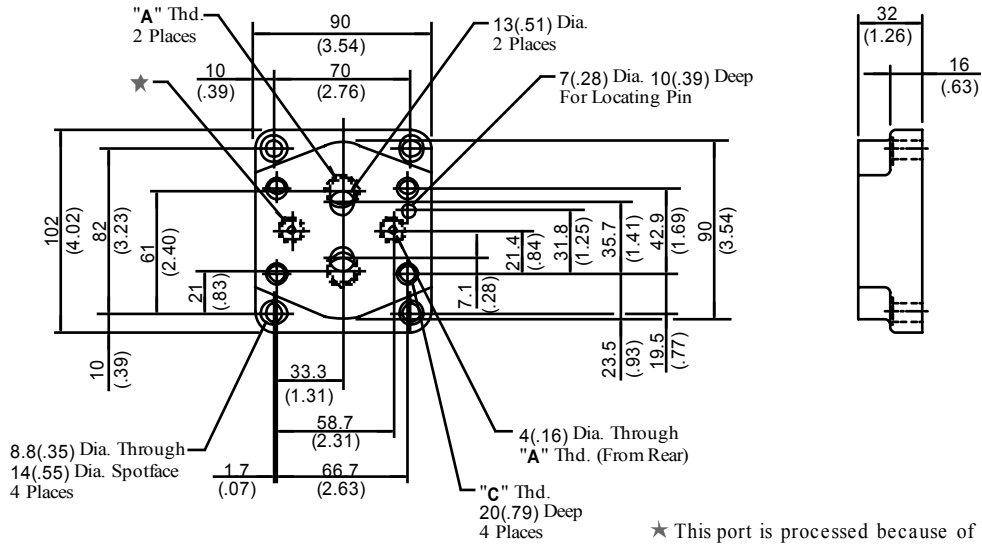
"A" Thd.
2 Places

90
(3.54)

13(.51) Dia.
2 Places

10
(.39)

70
(2.76)

7(.28) Dia. 10(.39) Deep
For Locating Pin

32
(1.26)

16
(.63)

102
(4.02)

82
(3.23)

61
(2.40)

21
(.83)

10
(.39)

21.4
(.84)

31.8
(1.25)

35.7
(1.41)

42.9
(1.69)

90
(3.54)

7.1
(.28)

23.5
(.93)

19.5
(.77)

33.3
(1.31)

58.7
(2.31)

8.8(.35) Dia. Through
14(.55) Dia. Spotface
4 Places

1.7
(.07)

66.7
(2.63)

4(.16) Dia. Through
"A" Thd. (From Rear)

"C" Thd.
20(.79) Deep
4 Places

★ This port is processed because of